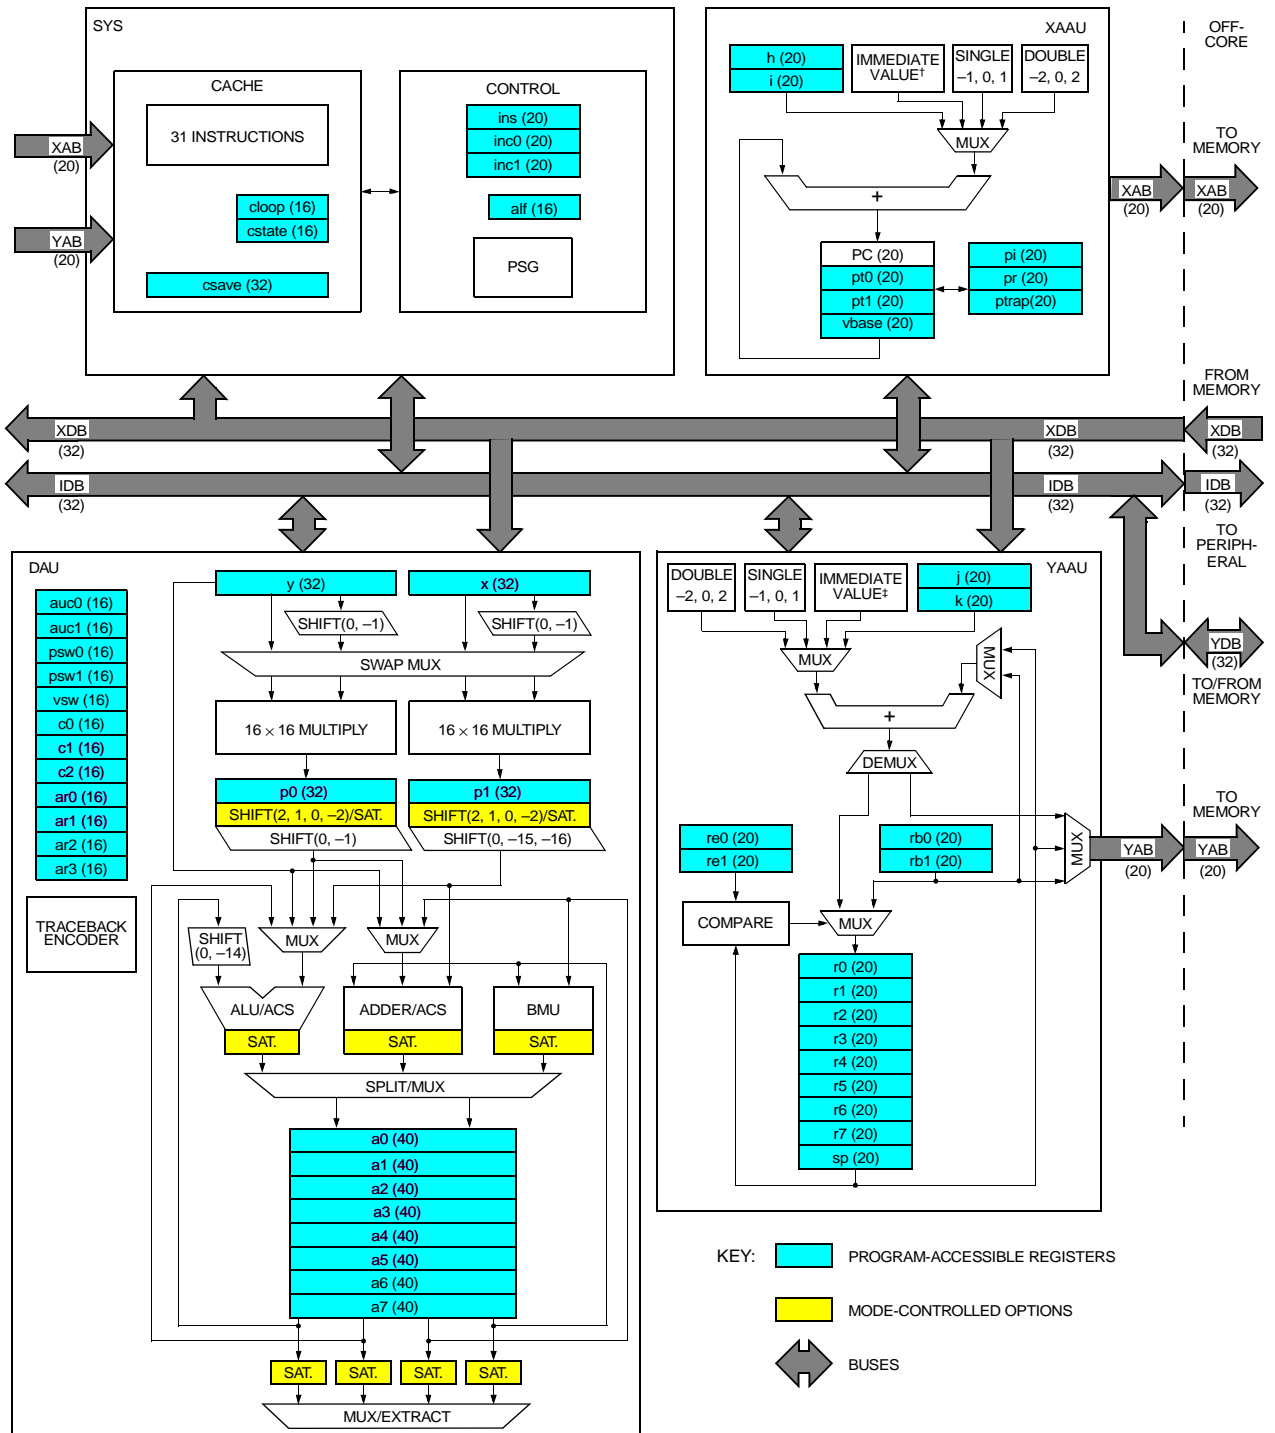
SYS

CACHE

31 INSTRUCTIONS

cloop (16)
cstate (16)

csave (32)

CONTROL

ins (20)
inc0 (20)
inc1 (20)

alf (16)

PSG

XAB (20)

YAB (20)

XAAU

h (20)
i (20)

IMMEDIATE VALUE†

SINGLE −1, 0, 1

DOUBLE −2, 0, 2

MUX

+

PC (20)
pt0 (20)
pt1 (20)
vbase (20)

pi (20)
pr (20)
ptrap(20)

OFF-CORE

TO MEMORY

XAB (20)

XAB (20)

FROM MEMORY

XDB (32)

XDB (32)

XDB (32)

IDB (32)

IDB (32)

IDB (32)

TO PERIPH-ERAL

YDB (32)

TO/FROM MEMORY

TO MEMORY

YAB (20)

YAB (20)

DAU

auc0 (16)
auc1 (16)
psw0 (16)
psw1 (16)
vsw (16)
c0 (16)
c1 (16)
c2 (16)
ar0 (16)
ar1 (16)
ar2 (16)
ar3 (16)

TRACEBACK ENCODER

y (32)

x (32)

SHIFT(0, −1)

SHIFT(0, −1)

SWAP MUX

16 × 16 MULTIPLY

16 × 16 MULTIPLY

p0 (32)
SHIFT(2, 1, 0, −2)/SAT.
SHIFT(0, −1)

p1 (32)
SHIFT(2, 1, 0, −2)/SAT.
SHIFT(0, −15, −16)

SHIFT (0, −14)

MUX

MUX

ALU/ACS
SAT.

ADDER/ACS
SAT.

BMU
SAT.

SPLIT/MUX

a0 (40)
a1 (40)
a2 (40)
a3 (40)
a4 (40)
a5 (40)
a6 (40)
a7 (40)

SAT.
SAT.
SAT.
SAT.

MUX/EXTRACT

YAAU

DOUBLE −2, 0, 2

SINGLE −1, 0, 1

IMMEDIATE VALUE‡

j (20)
k (20)

MUX

MUX

+

DEMUX

re0 (20)
re1 (20)

rb0 (20)
rb1 (20)

MUX

COMPARE

MUX

r0 (20)
r1 (20)
r2 (20)
r3 (20)
r4 (20)
r5 (20)
r6 (20)
r7 (20)
sp (20)

KEY:

PROGRAM-ACCESSIBLE REGISTERS

MODE-CONTROLLED OPTIONS

BUSES